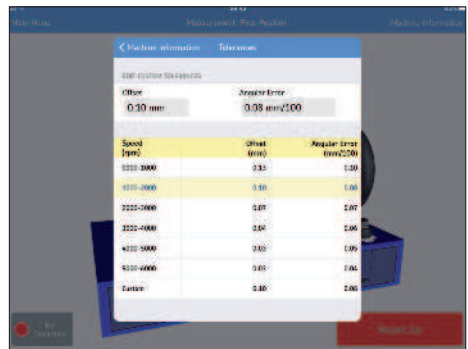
Main Menu

Measurement: First Position

Machine Information

< Machine information

Tolerances

Edit custom tolerances

Offset

0.10 mm

Angular Error

0.08 mm/100

| Speed (rpm) | Offset (mm) | Angular Error (mm/100) |
|---|---|---|
| 0000-1000 | 0.13 | 0.10 |
| 1000-2000 | 0.10 | 0.08 |
| 2000-3000 | 0.07 | 0.07 |
| 3000-4000 | 0.05 | 0.06 |
| 4000-5000 | 0.03 | 0.05 |
| 5000-6000 | 0.03 | 0.04 |
| Custom | 0.10 | 0.08 |

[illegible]

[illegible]